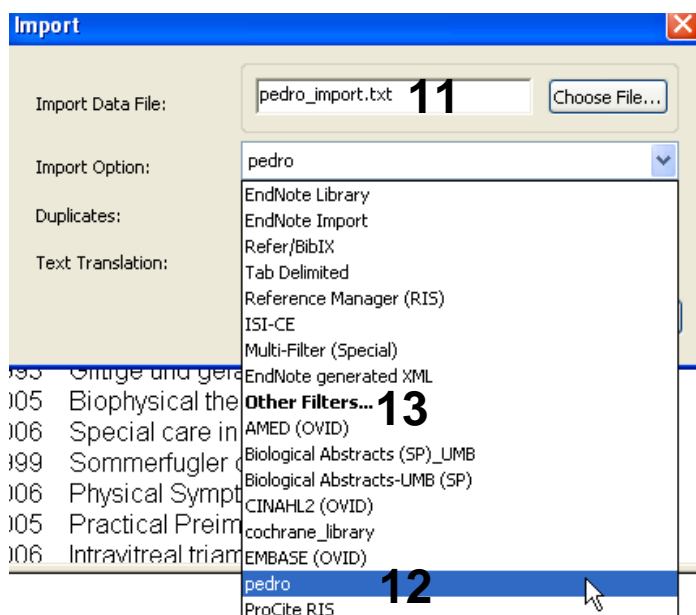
Import

Import Data File:

pedro_import.txt 11

Choose File...

Import Option:

pedro

Duplicates:

Text Translation:

EndNote Library
EndNote Import
Refer/BibIX
Tab Delimited
Reference Manager (RIS)
ISI-CE
Multi-Filter (Special)
EndNote generated XML
Other Filters... 13
AMED (OVID)
Biological Abstracts (SP)_UMB
Biological Abstracts-UMB (SP)
CINAHL2 (OVID)
cochrane_library
EMBASE (OVID)
pedro 12
ProCite RIS

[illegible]93 Giftige und gefä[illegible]
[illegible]05 Biophysical the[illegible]
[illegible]06 Special care in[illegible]
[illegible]99 Sommerfugler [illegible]
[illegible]06 Physical Sympt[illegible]
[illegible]05 Practical Preim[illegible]
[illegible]06 Intravitreal triam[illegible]